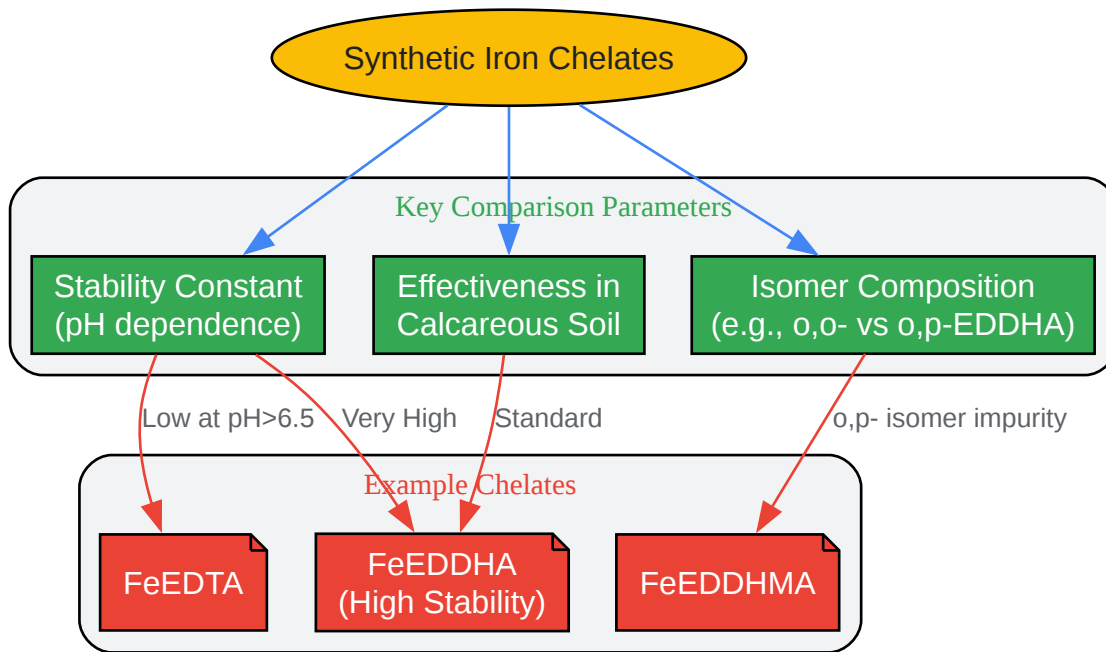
Synthetic Iron Chelates

Key Comparison Parameters

Stability Constant (pH dependence)

Effectiveness in Calcareous Soil

Isomer Composition (e.g., o,o- vs o,p-EDDHA)

Low at pH>6.5

Very High

Standard

o,p- isomer impurity

Example Chelates

FeEDTA

FeEDDHA (High Stability)

FeEDDHMA